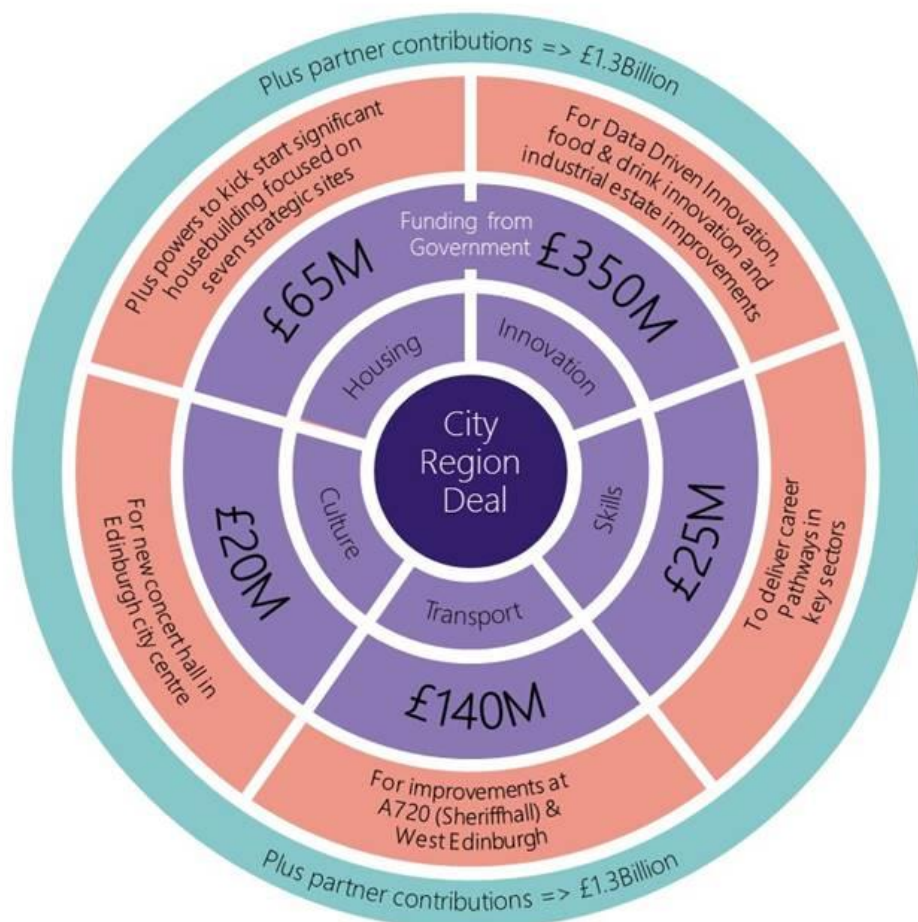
Plus partner contributions => £1.3Billion

Plus powers to kick start significant housebuilding focused on seven strategic sites

For Data Driven Innovation, food & drink innovation and industrial estate improvements

Funding from Government

£65M

£350M

Housing

Innovation

City Region Deal

Culture

Skills

Transport

£20M

£25M

£140M

For new concert hall in Edinburgh city centre

To deliver career Pathways in key sectors

For improvements at A720 (Sheriffhall) & West Edinburgh

Plus partner contributions => £1.3Billion